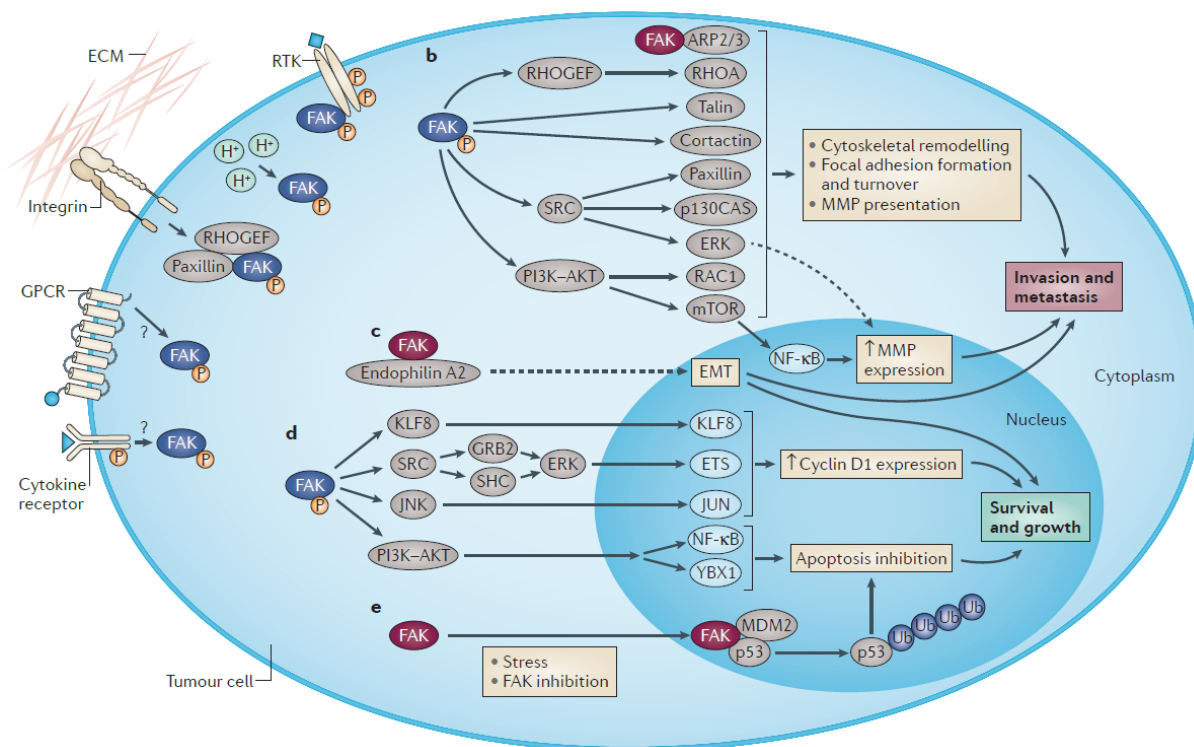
ECM

RTK

P

P

FAK

P

H⁺

H⁺

H⁺

FAK

P

Integrin

RHOGEF

Paxillin

FAK

P

GPCR

?

FAK

P

?

FAK

P

P

Cytokine receptor

Tumour cell

b

FAK

P

RHOGEF

FAK

ARP2/3

RHOA

Talin

Cortactin

SRC

Paxillin

p130CAS

ERK

PI3K–AKT

RAC1

mTOR

• Cytoskeletal remodelling
• Focal adhesion formation and turnover
• MMP presentation

Invasion and metastasis

c

FAK

Endophilin A2

EMT

NF-κB

↑MMP expression

Cytoplasm

Nucleus

d

FAK

P

KLF8

SRC

GRB2

SHC

ERK

JNK

PI3K–AKT

KLF8

ETS

JUN

↑Cyclin D1 expression

Survival and growth

NF-κB

YBX1

Apoptosis inhibition

e

FAK

• Stress
• FAK inhibition

FAK

MDM2

p53

p53

Ub

Ub

Ub

Ub